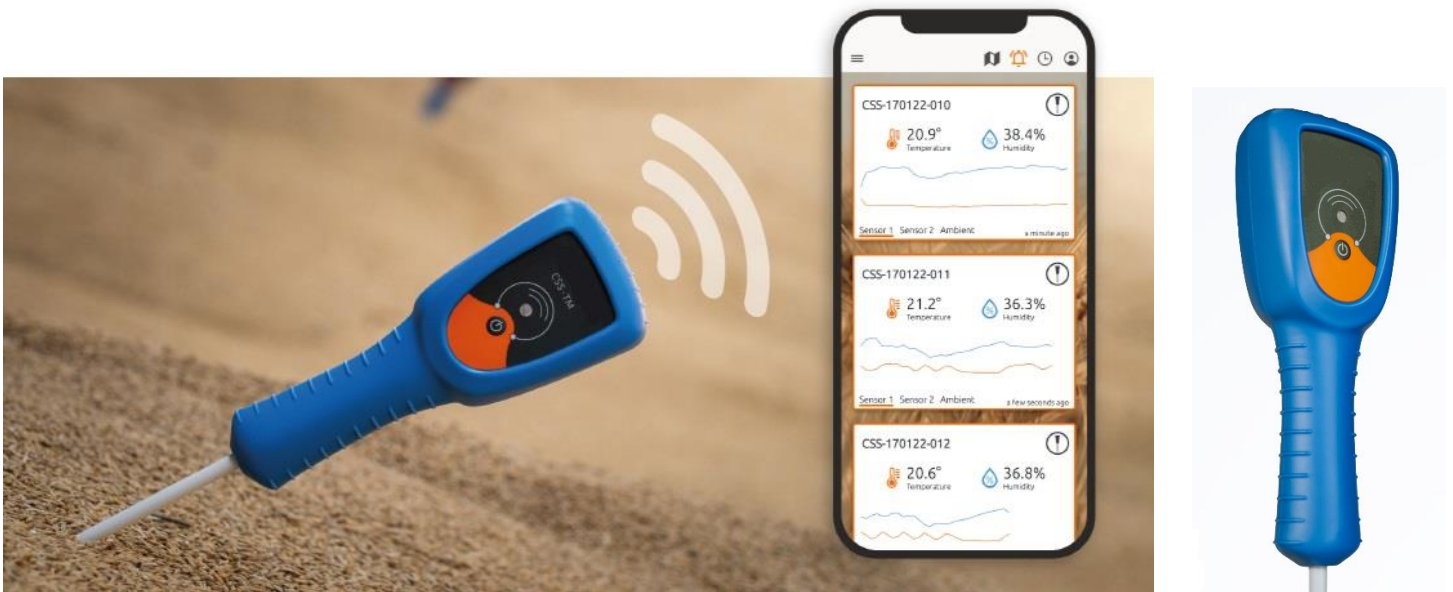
CSS-TM

CSS-170122-010
20.9°
Temperature
38.4%
Humidity
Sensor 1 Sensor 2 Ambient
a minute ago

CSS-170122-011
21.2°
Temperature
36.3%
Humidity
Sensor 1 Sensor 2 Ambient
a few seconds ago

CSS-170122-012
20.6°
Temperature
36.8%
Humidity